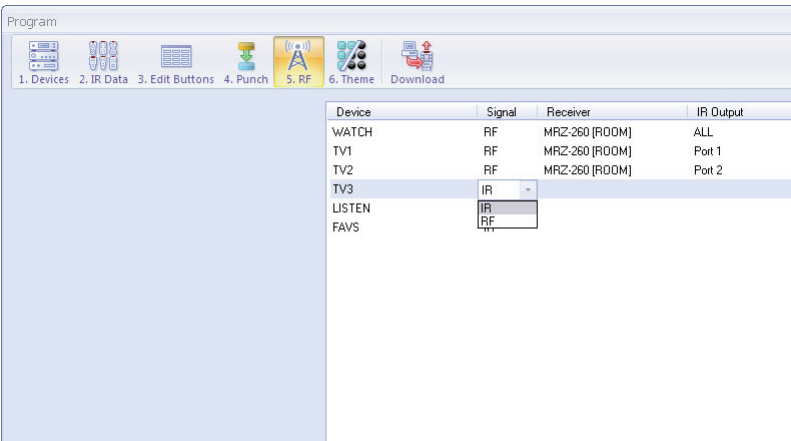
Program

1. Devices 2. IR Data 3. Edit Buttons 4. Punch 5. RF 6. Theme Download

| Device | Signal | Receiver | IR Output |
|---|---|---|---|
| WATCH | RF | MRZ-260 [ROOM] | ALL |
| TV1 | RF | MRZ-260 [ROOM] | Port 1 |
| TV2 | RF | MRZ-260 [ROOM] | Port 2 |
| TV3 | IR | | |
| LISTEN | IR | | |
| FAVS | RF | | |